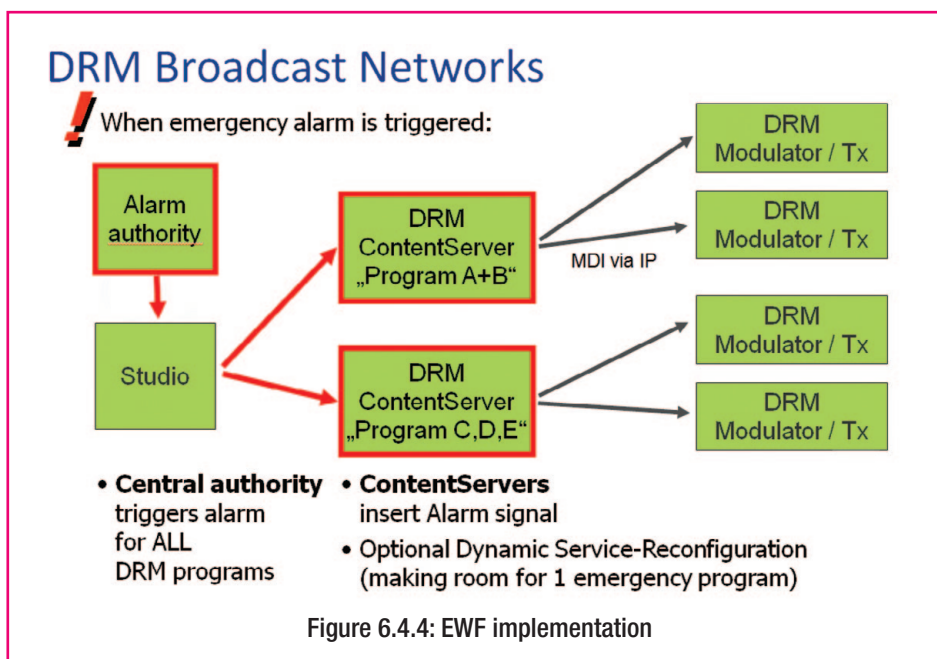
DRM Broadcast Networks

! When emergency alarm is triggered:

Alarm authority

Studio

DRM ContentServer „Program A+B“

DRM ContentServer „Program C,D,E“

MDI via IP

DRM Modulator / Tx

DRM Modulator / Tx

DRM Modulator / Tx

DRM Modulator / Tx

• **Central authority** triggers alarm for ALL DRM programs

• **ContentServers** insert Alarm signal

• Optional Dynamic Service-Reconfiguration (making room for 1 emergency program)

Figure 6.4.4: EWF implementation